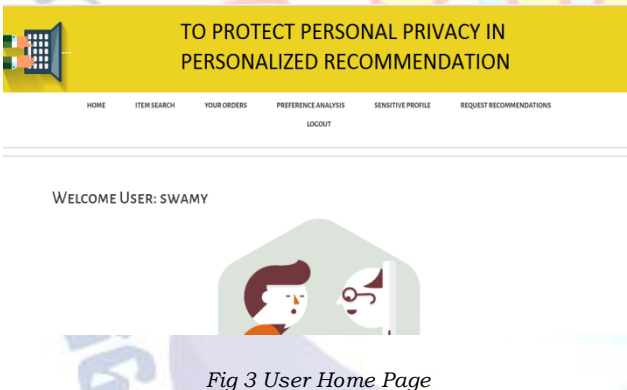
TO PROTECT PERSONAL PRIVACY IN PERSONALIZED RECOMMENDATION

HOME ITEM SEARCH YOUR ORDERS PREFERENCE ANALYSIS SENSITIVE PROFILE REQUEST RECOMMENDATIONS LOGOUT

WELCOME USER: SWAMY

Fig 3 User Home Page